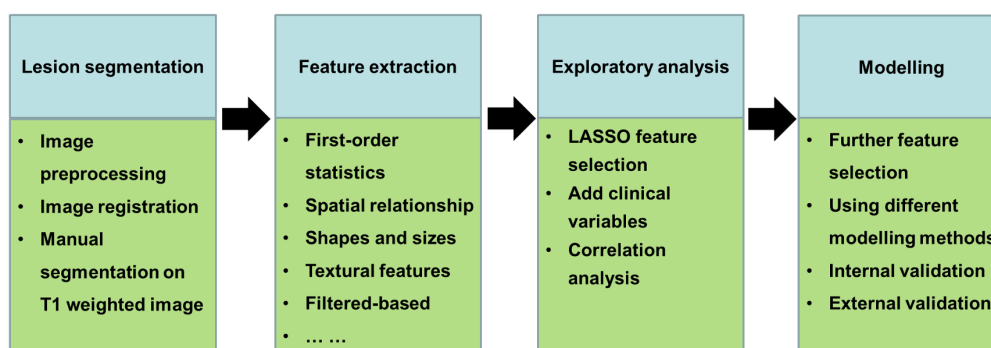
Lesion segmentation

- Image preprocessing
- Image registration
- Manual segmentation on T1 weighted image

Feature extraction

- First-order statistics
- Spatial relationship
- Shapes and sizes
- Textural features
- Filtered-based
- … …

Exploratory analysis

- LASSO feature selection
- Add clinical variables
- Correlation analysis

Modelling

- Further feature selection
- Using different modelling methods
- Internal validation
- External validation